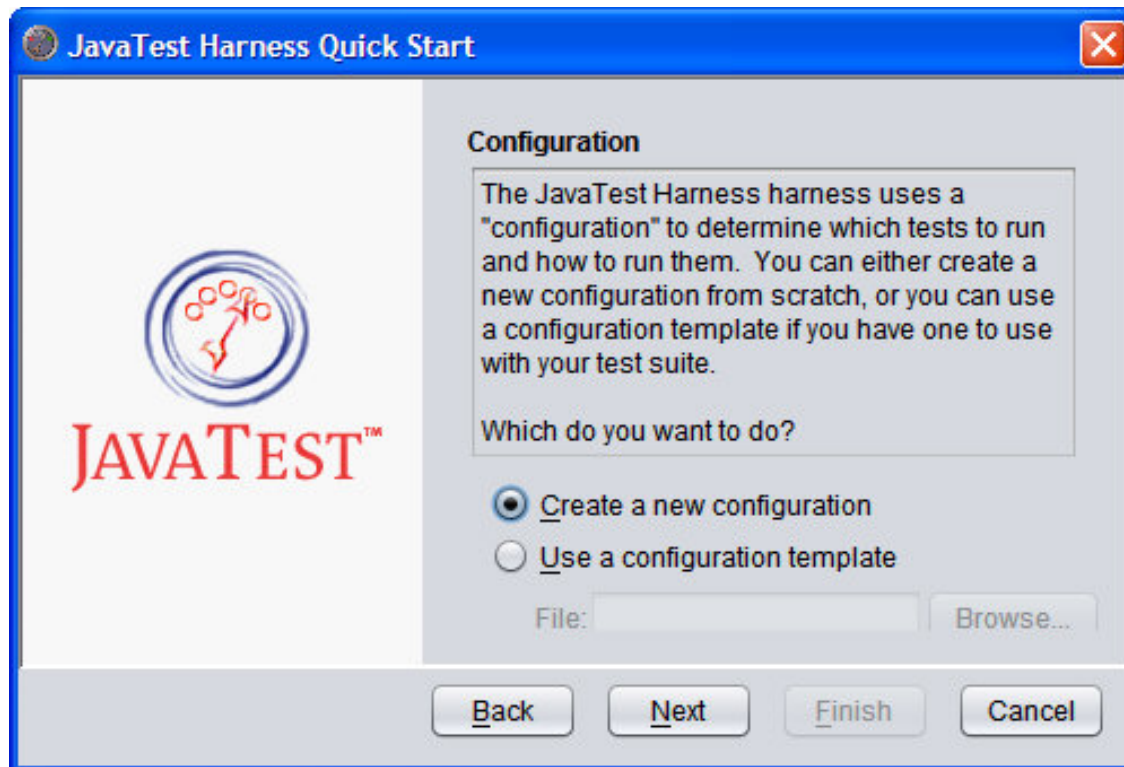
JavaTest Harness Quick Start

JAVATEST™

Configuration

The JavaTest Harness harness uses a "configuration" to determine which tests to run and how to run them. You can either create a new configuration from scratch, or you can use a configuration template if you have one to use with your test suite.

Which do you want to do?

Create a new configuration

Use a configuration template

File:

Browse...

Back

Next

Finish

Cancel